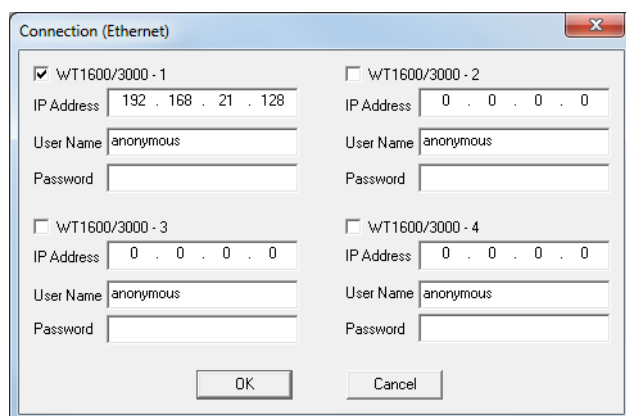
Connection (Ethernet)

WT1600/3000 - 1
IP Address 192 . 168 . 21 . 128
User Name anonymous
Password

WT1600/3000 - 2
IP Address 0 . 0 . 0 . 0
User Name anonymous
Password

WT1600/3000 - 3
IP Address 0 . 0 . 0 . 0
User Name anonymous
Password

WT1600/3000 - 4
IP Address 0 . 0 . 0 . 0
User Name anonymous
Password

OK Cancel